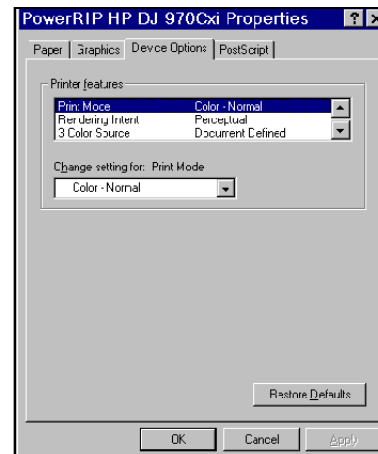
PowerRIP HP DJ 970Cxi Properties

Paper | Graphics | Device Options | PostScript

Printer features

| | |
|---|---|
| Print Mode | Color - Normal |
| Rendering Intent | Perceptual |
| 3 Color Source | Document Defined |

Change setting for: Print Mode

Color - Normal

Restore Defaults

OK | Cancel | Apply